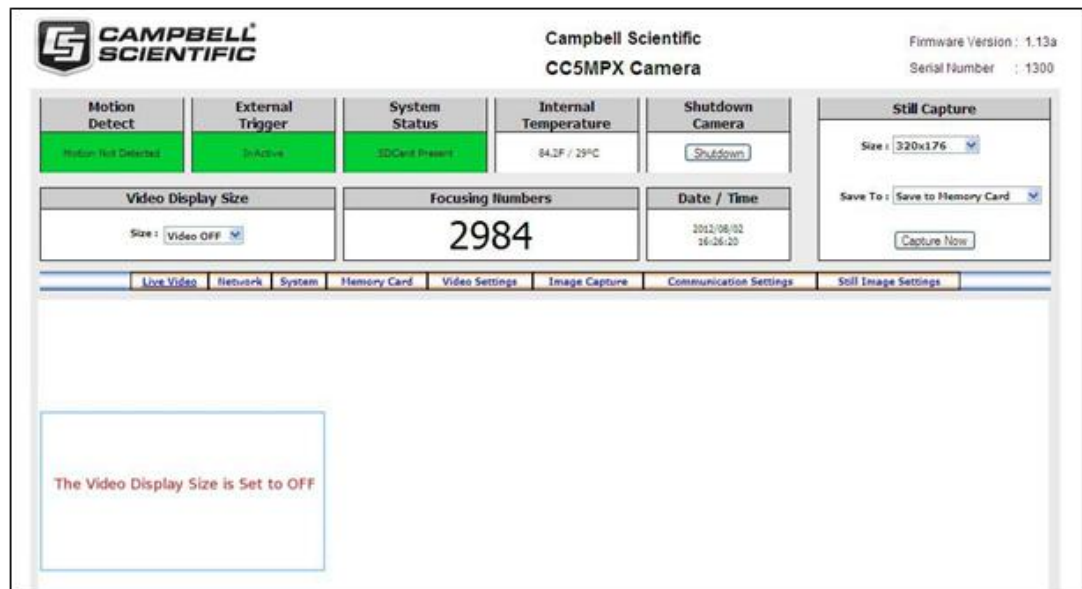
CAMPBELL SCIENTIFIC

Campbell Scientific
CC5MPX Camera

Firmware Version : 1.13a
Serial Number : 1300

| Motion Detect | External Trigger | System Status | Internal Temperature | Shutdown Camera |
|---|---|---|---|---|
| Motion Not Detected | InActive | SDCard Present | 84.2F / 29°C | Shutdown |

Still Capture

Size : 320x176

Save To : Save to Memory Card

Capture Now

Video Display Size

Size : Video OFF

Focusing Numbers

2984

Date / Time

2012/08/02
16:26:20

Live Video | Network | System | Memory Card | Video Settings | Image Capture | Communication Settings | Still Image Settings

The Video Display Size is Set to OFF